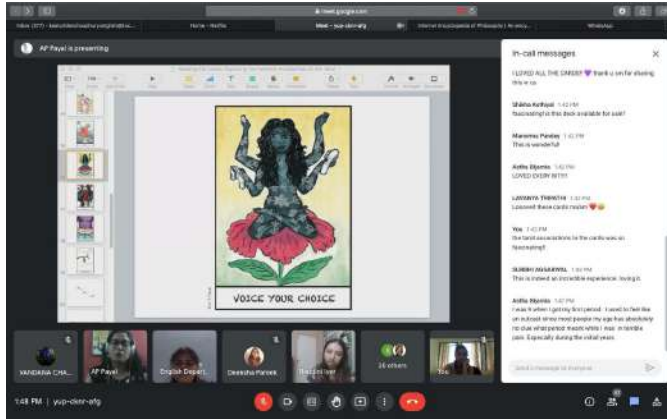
meet.google.com

AP Payel is presenting

VOICE YOUR CHOICE

In-call messages

I LOVED ALL THE CARDS!! thank u sm for sharing this w us

Shikha Kathpal 1:42 PM
fascinating!!! is this deck available for sale?

Manorma Pandey 1:42 PM
This is wonderful!

Astha Bijania 1:42 PM
LOVED EVERY BIT!!!

LAVANYA TRIPATHI 1:42 PM
Loooved these cards maam!

You 1:43 PM
the tarot associations for the cards was so fascinating!!

SURBHI AGGARWAL 1:44 PM
This is indeed an incredible experience. loving it.

Astha Bijania 1:47 PM
I was 9 when I got my first period. I used to feel like an outcast since most people my age has absolutely no clue what period meant while I was in terrible pain. Especially during the initial years.

Send a message to everyone

VANDANA CHA...
AP Payel
English Depart...
Deeksha Pareek
26 others
You

1:48 PM | yup-oknr-afg